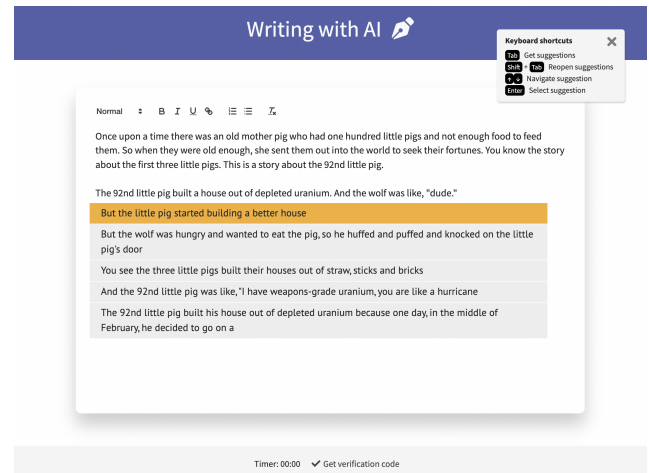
Writing with AI

Keyboard shortcuts
Tab Get suggestions
Shift + Tab Reopen suggestions
↑ ↓ Navigate suggestion
Enter Select suggestion

Normal B I U $T_x$

Once upon a time there was an old mother pig who had one hundred little pigs and not enough food to feed them. So when they were old enough, she sent them out into the world to seek their fortunes. You know the story about the first three little pigs. This is a story about the 92nd little pig.

The 92nd little pig built a house out of depleted uranium. And the wolf was like, "dude."

But the little pig started building a better house

But the wolf was hungry and wanted to eat the pig, so he huffed and puffed and knocked on the little pig's door

You see the three little pigs built their houses out of straw, sticks and bricks

And the 92nd little pig was like, "I have weapons-grade uranium, you are like a hurricane

The 92nd little pig built his house out of depleted uranium because one day, in the middle of February, he decided to go on a

Timer: 00:00 ✔ Get verification code